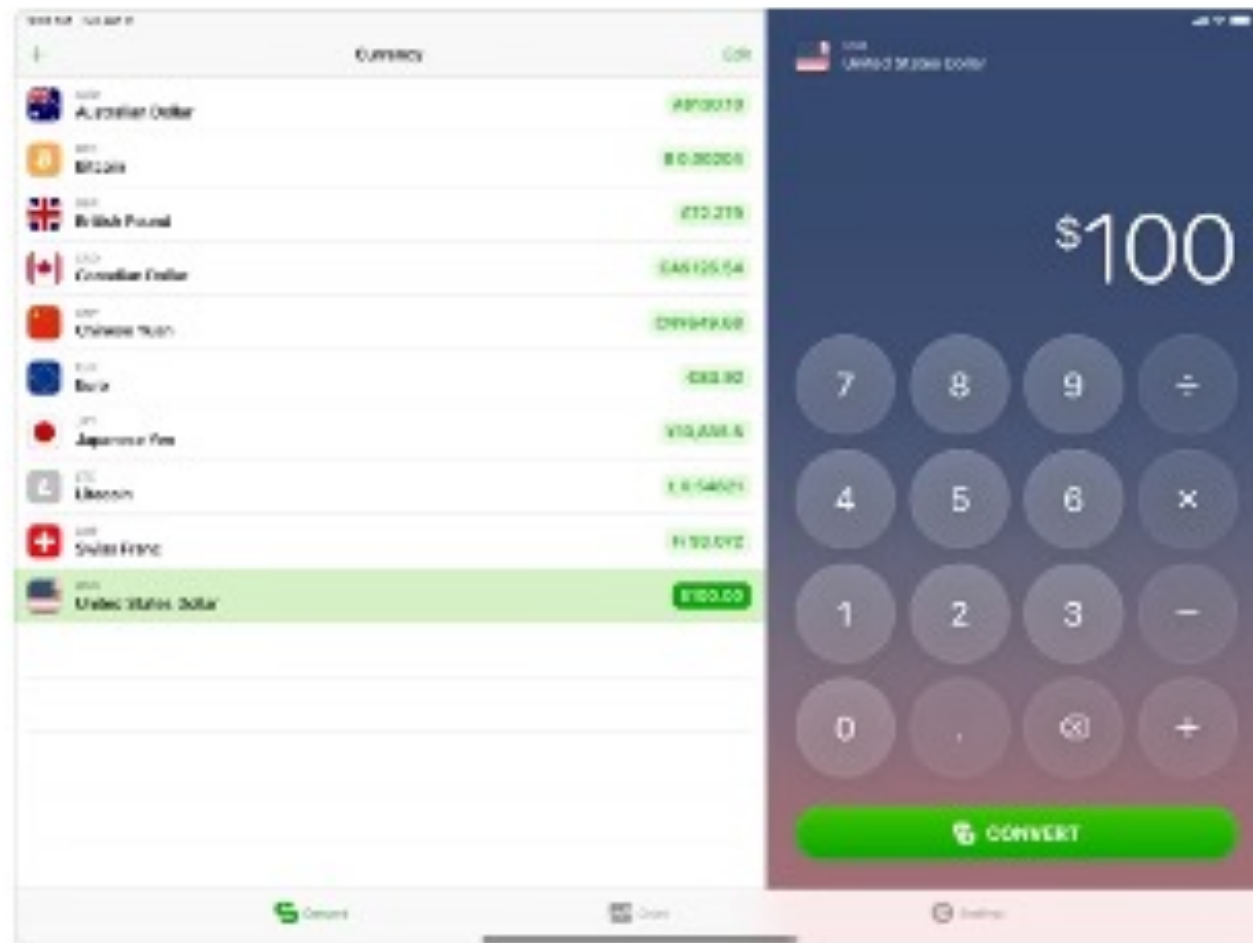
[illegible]

+ Currency Edit

AUD Australian Dollar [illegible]

BTC Bitcoin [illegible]

GBP British Pound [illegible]

CAD Canadian Dollar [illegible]

CNY Chinese Yuan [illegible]

EUR Euro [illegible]

JPY Japanese Yen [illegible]

LTC Litecoin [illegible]

CHF Swiss Franc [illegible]

USD United States Dollar $100.00

USD United States Dollar

$100

7 8 9 ÷

4 5 6 ×

1 2 3 −

0 . + 

CONVERT

Convert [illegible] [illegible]